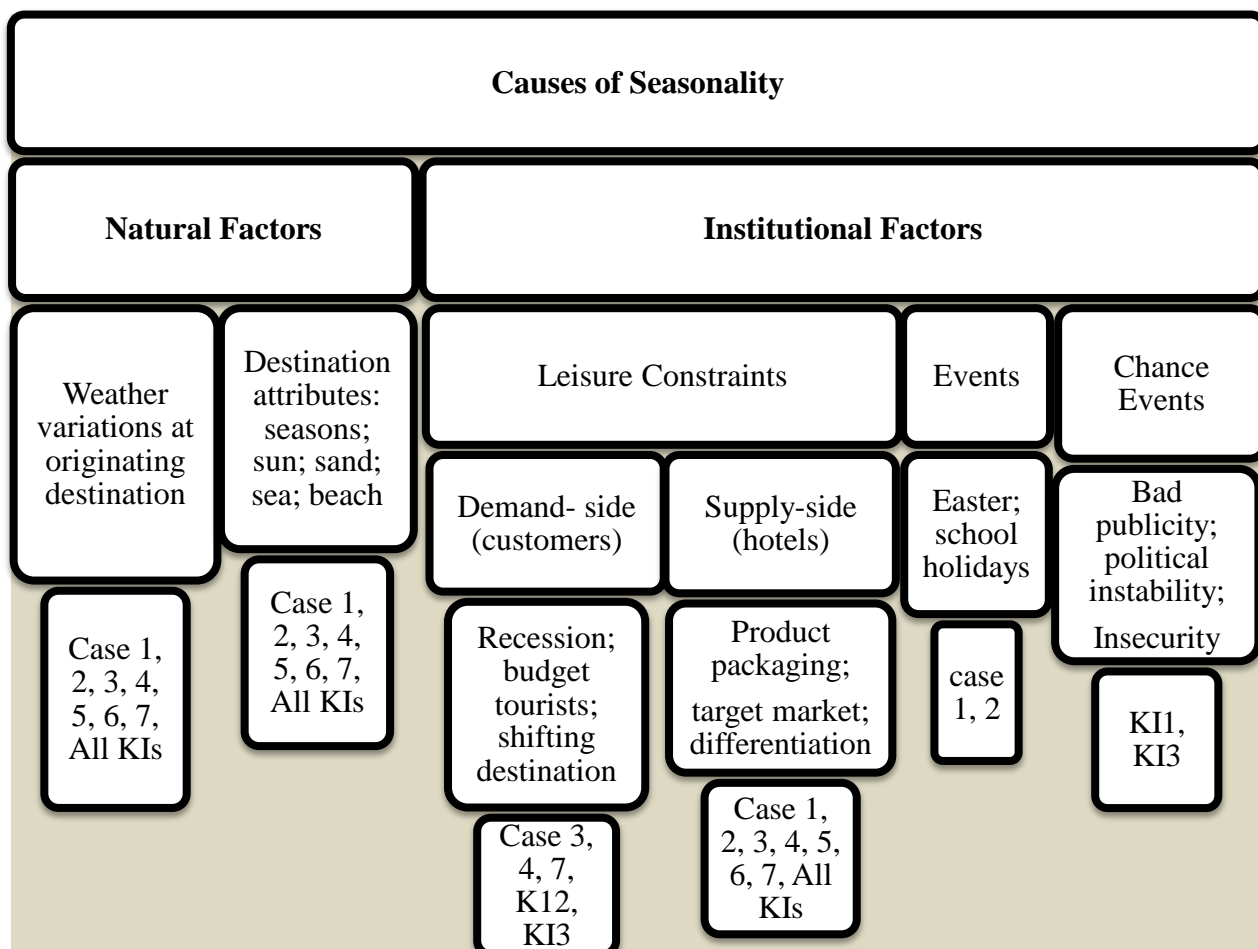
Causes of Seasonality

Natural Factors

Institutional Factors

Weather variations at originating destination

Case 1, 2, 3, 4, 5, 6, 7, All KIs

Destination attributes: seasons; sun; sand; sea; beach

Case 1, 2, 3, 4, 5, 6, 7, All KIs

Leisure Constraints

Demand- side (customers)

Recession; budget tourists; shifting destination

Case 3, 4, 7, K12, KI3

Supply-side (hotels)

Product packaging; target market; differentiation

Case 1, 2, 3, 4, 5, 6, 7, All KIs

Events

Easter; school holidays

case 1, 2

Chance Events

Bad publicity; political instability; Insecurity

KI1, KI3